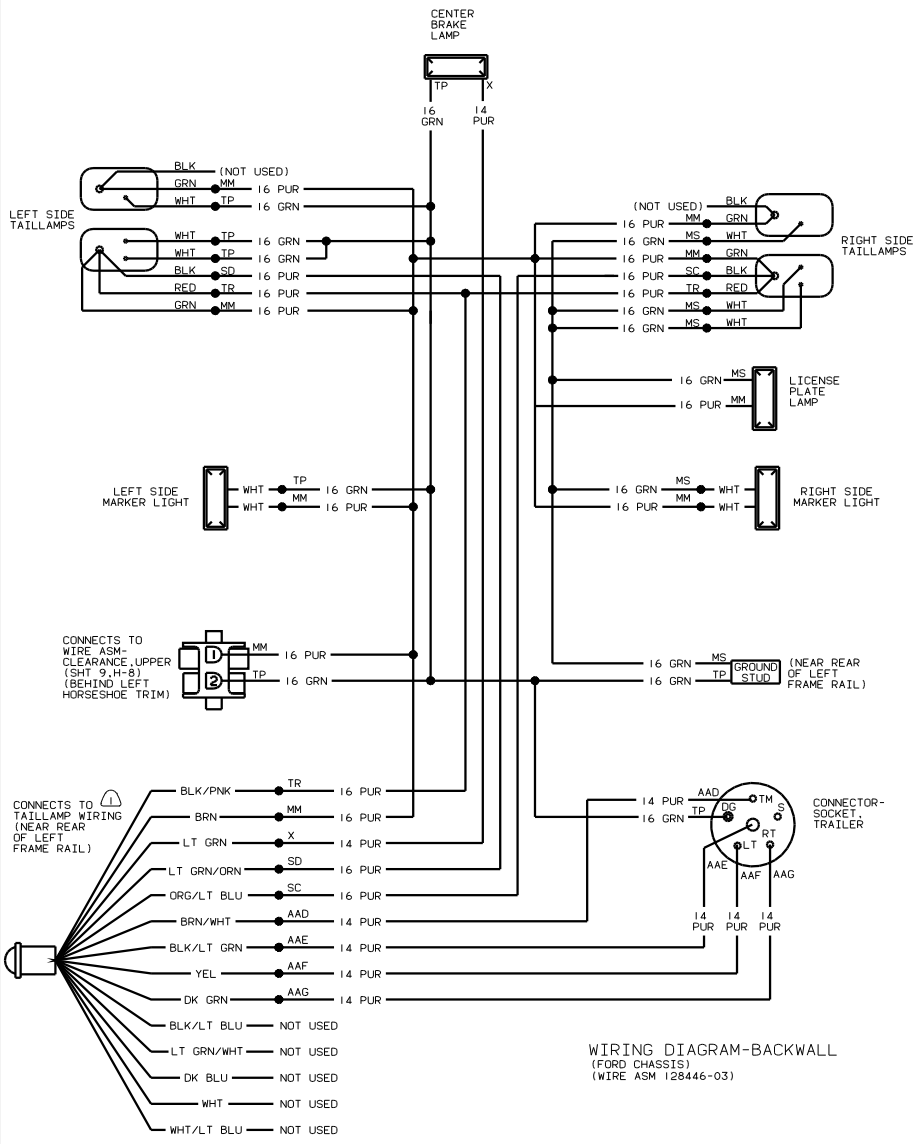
CENTER BRAKE LAMP

TP X

16 GRN

14 PUR

LEFT SIDE TAILLAMPS

BLK (NOT USED)
GRN MM 16 PUR
WHT TP 16 GRN
WHT TP 16 GRN
WHT TP 16 GRN
BLK SD 16 PUR
RED TR 16 PUR
GRN MM 16 PUR

(NOT USED) BLK
16 PUR MM GRN
16 GRN MS WHT
16 PUR MM GRN
16 PUR SC BLK
16 PUR TR RED
16 GRN MS WHT
16 GRN MS WHT

RIGHT SIDE TAILLAMPS

16 GRN MS
16 PUR MM
LICENSE PLATE LAMP

LEFT SIDE MARKER LIGHT
WHT TP 16 GRN
WHT MM 16 PUR

16 GRN MS WHT
16 PUR MM WHT
RIGHT SIDE MARKER LIGHT

CONNECTS TO WIRE ASM-CLEARANCE,UPPER (SHT 9,H-8) (BEHIND LEFT HORSESHOE TRIM)
1 MM 16 PUR
2 TP 16 GRN

16 GRN MS
16 GRN TP
GROUND STUD
(NEAR REAR OF LEFT FRAME RAIL)

CONNECTS TO 1 TAILLAMP WIRING (NEAR REAR OF LEFT FRAME RAIL)

BLK/PNK TR 16 PUR
BRN MM 16 PUR
LT GRN X 14 PUR
LT GRN/ORN SD 16 PUR
ORG/LT BLU SC 16 PUR
BRN/WHT AAD 14 PUR
BLK/LT GRN AAE 14 PUR
YEL AAF 14 PUR
DK GRN AAG 14 PUR
BLK/LT BLU NOT USED
LT GRN/WHT NOT USED
DK BLU NOT USED
WHT NOT USED
WHT/LT BLU NOT USED

14 PUR AAD
16 GRN TP
TM S DG RT LT
AAE AAF AAG
14 PUR 14 PUR 14 PUR

CONNECTOR-SOCKET, TRAILER

WIRING DIAGRAM-BACKWALL
(FORD CHASSIS)
(WIRE ASM 128446-03)